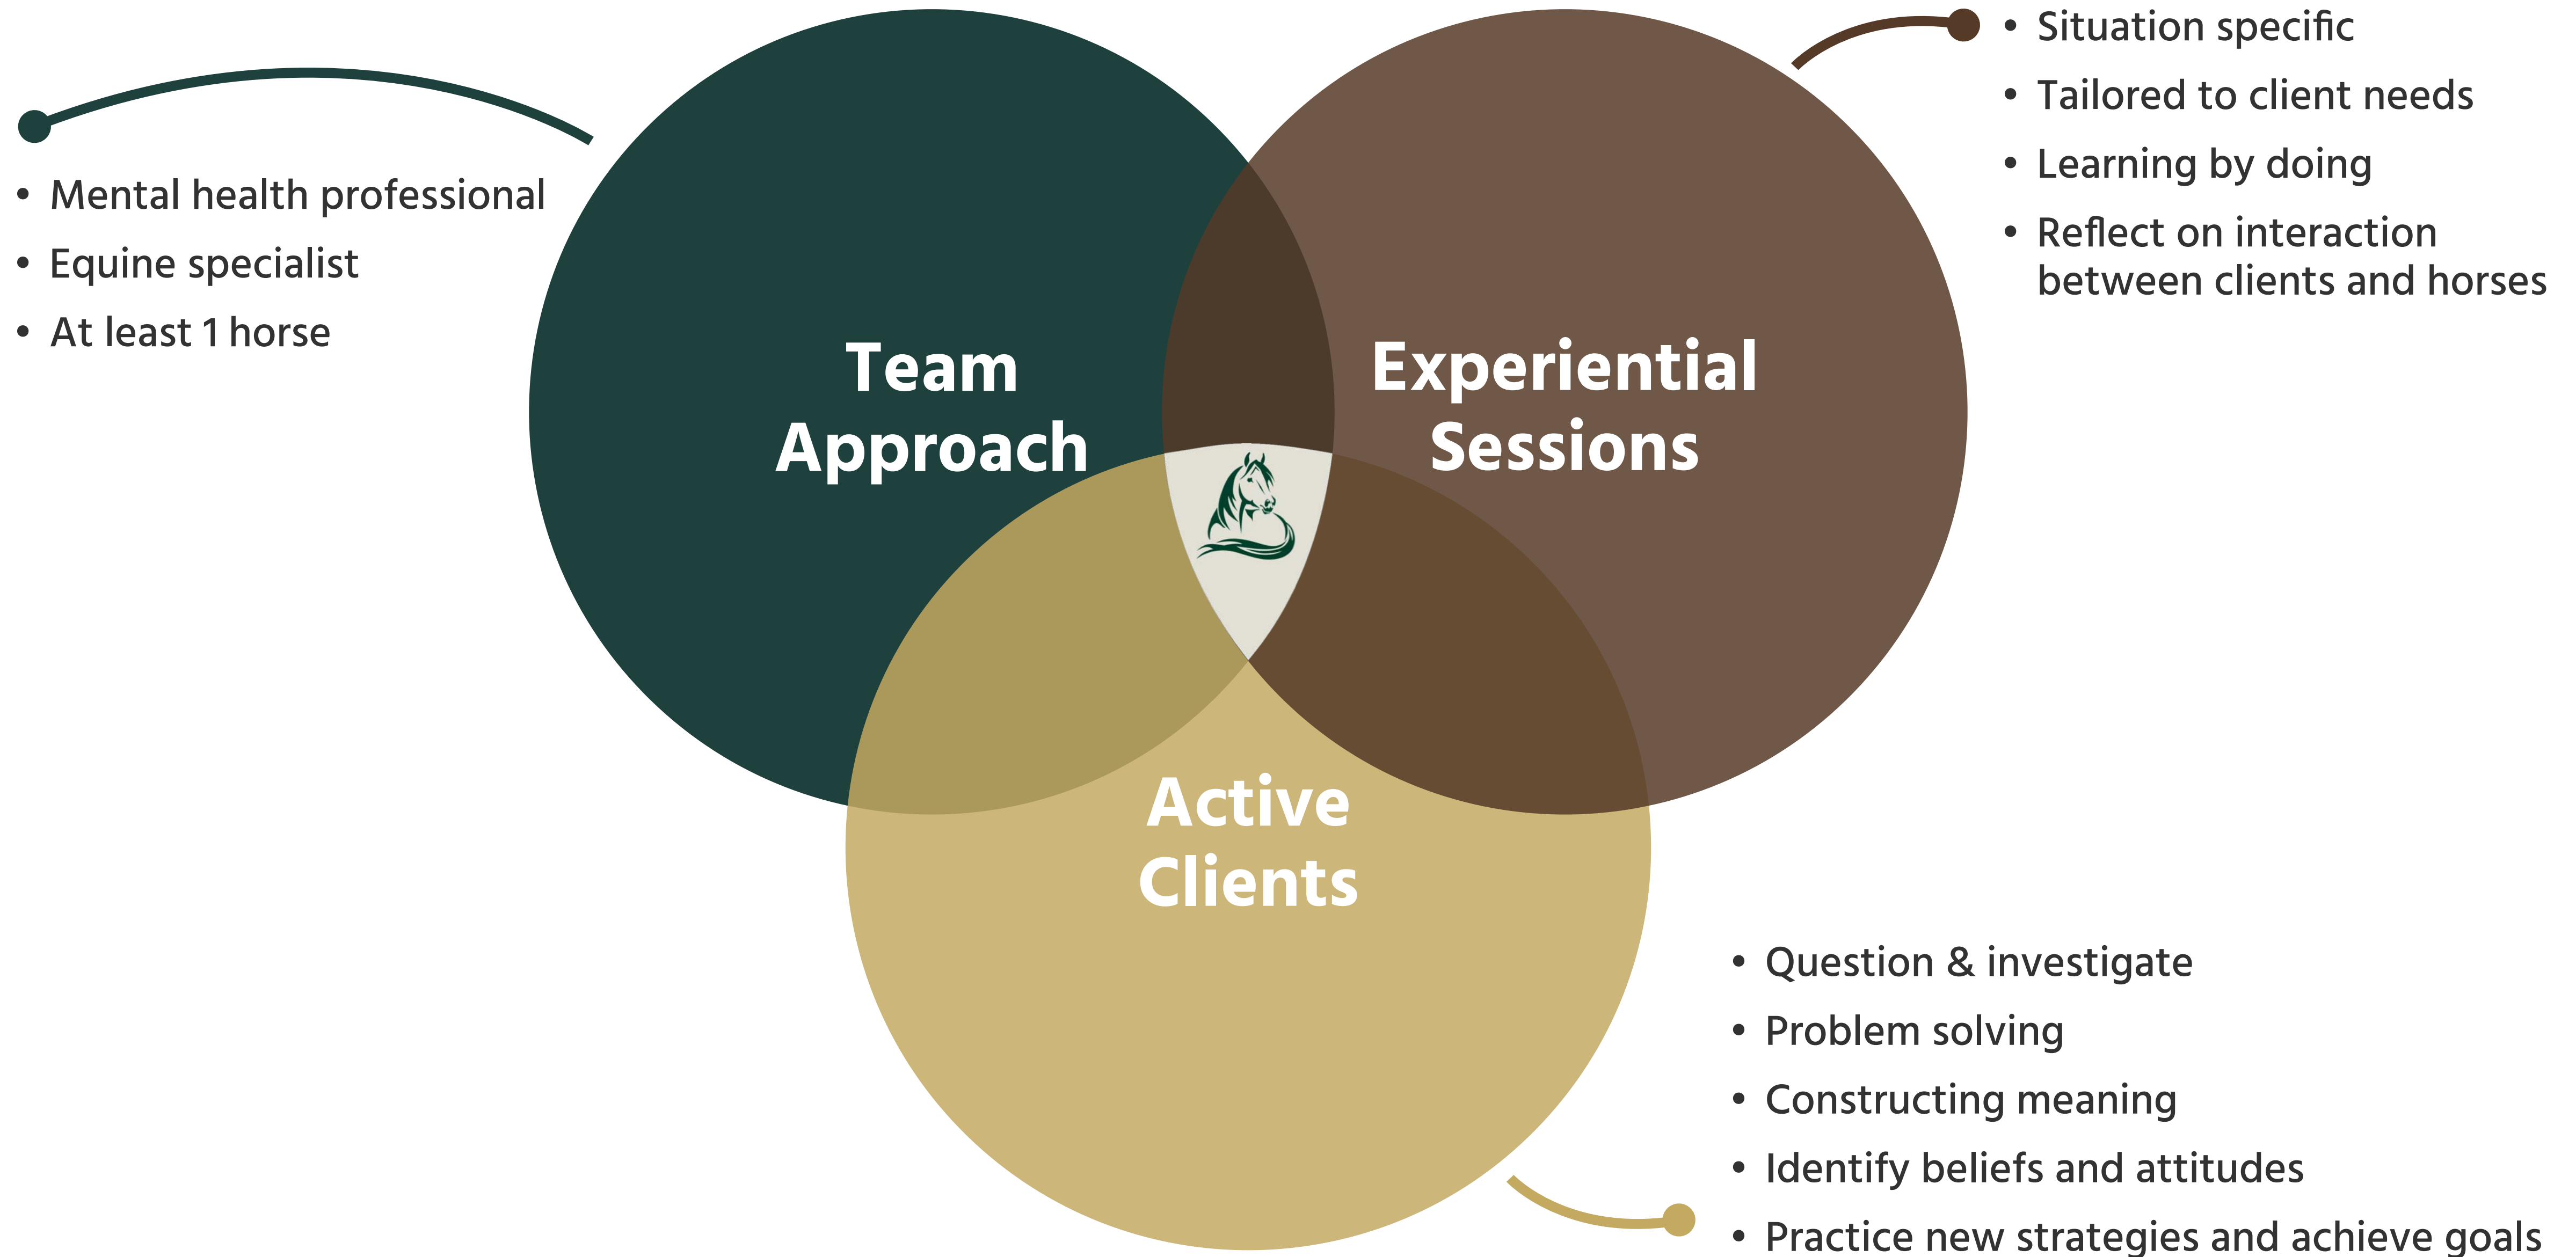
- Mental health professional
- Equine specialist
- At least 1 horse

Team Approach

- Situation specific
- Tailored to client needs
- Learning by doing
- Reflect on interaction between clients and horses

Experiential Sessions

Active Clients

- Question & investigate
- Problem solving
- Constructing meaning
- Identify beliefs and attitudes
- Practice new strategies and achieve goals